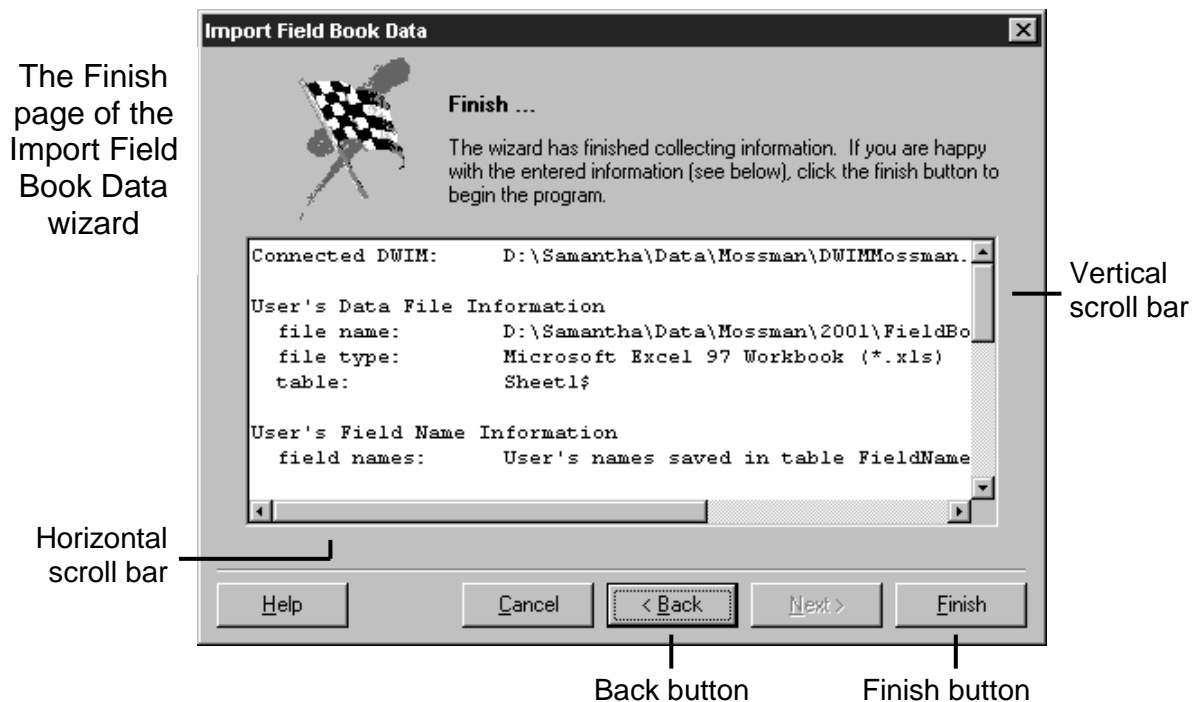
The Finish page of the Import Field Book Data wizard

Import Field Book Data

Finish ...

The wizard has finished collecting information. If you are happy with the entered information (see below), click the finish button to begin the program.

Connected DWIM: D:\Samantha\Data\Mossman\DWIMMossman.

User's Data File Information
file name: D:\Samantha\Data\Mossman\2001\FieldBo
file type: Microsoft Excel 97 Workbook (*.xls)
table: Sheet1$

User's Field Name Information
field names: User's names saved in table FieldName

Vertical scroll bar

Horizontal scroll bar

Help

Cancel

< Back

Next >

Finish

Back button

Finish button